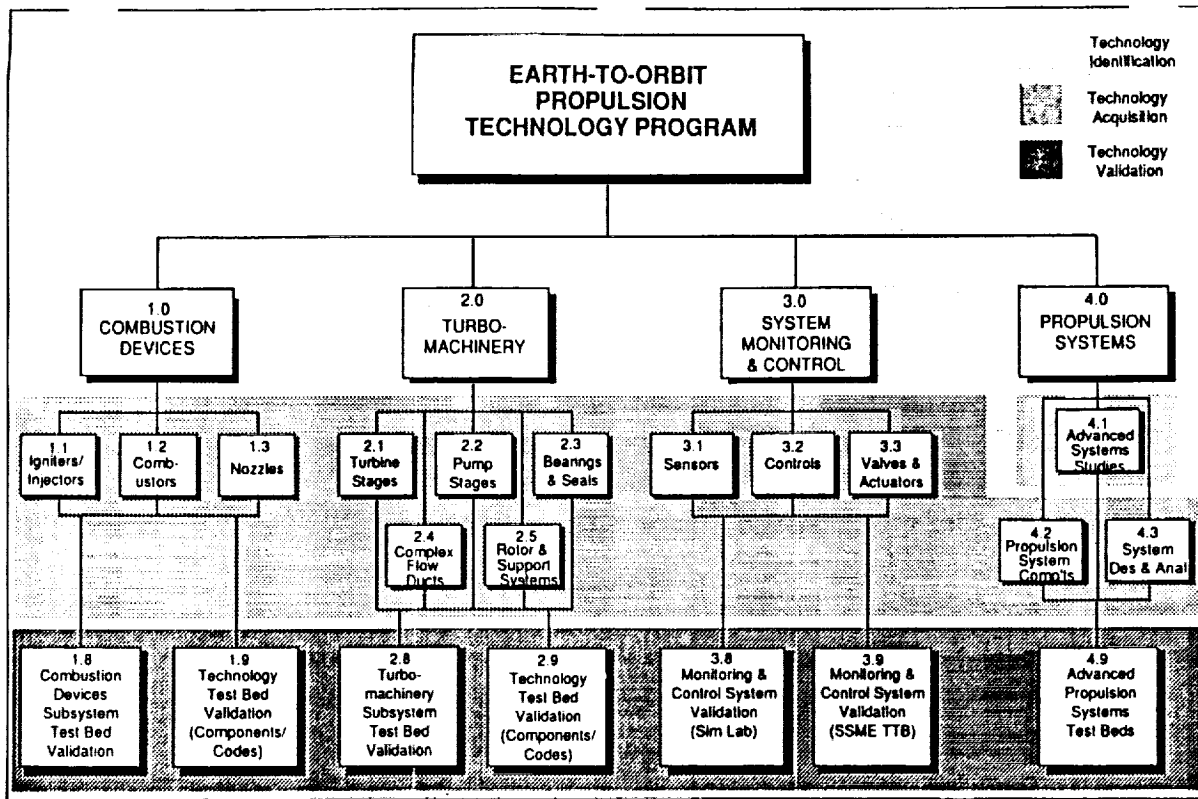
EARTH-TO-ORBIT PROPULSION TECHNOLOGY PROGRAM

Technology Identification

Technology Acquisition

Technology Validation

1.0 COMBUSTION DEVICES

2.0 TURBO-MACHINERY

3.0 SYSTEM MONITORING & CONTROL

4.0 PROPULSION SYSTEMS

1.1 Igniters/ Injectors

1.2 Comb-ustors

1.3 Nozzles

2.1 Turbine Stages

2.2 Pump Stages

2.3 Bearings & Seals

2.4 Complex Flow Ducts

2.5 Rotor & Support Systems

3.1 Sensors

3.2 Controls

3.3 Valves & Actuators

4.1 Advanced Systems Studies

4.2 Propulsion System Comp'ts

4.3 System Des & Anal

1.8 Combustion Devices Subsystem Test Bed Validation

1.9 Technology Test Bed Validation (Components/ Codes)

2.8 Turbo-machinery Subsystem Test Bed Validation

2.9 Technology Test Bed Validation (Components/ Codes)

3.8 Monitoring & Control System Validation (Sim Lab)

3.9 Monitoring & Control System Validation (SSME TTB)

4.9 Advanced Propulsion Systems Test Beds